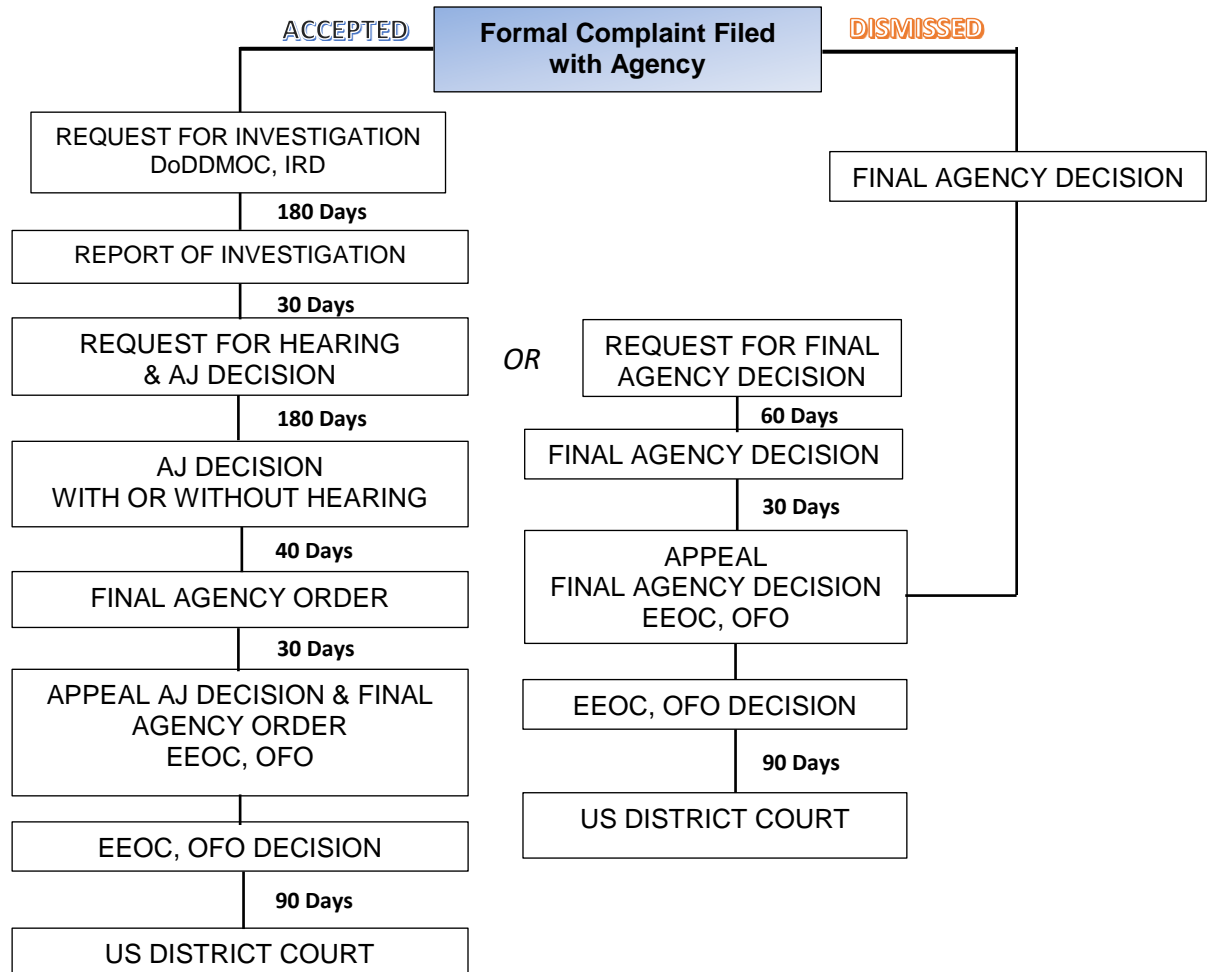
ACCEPTED

Formal Complaint Filed with Agency

DISMISSED

REQUEST FOR INVESTIGATION DoDDMOC, IRD

180 Days

REPORT OF INVESTIGATION

30 Days

REQUEST FOR HEARING & AJ DECISION

180 Days

AJ DECISION WITH OR WITHOUT HEARING

40 Days

FINAL AGENCY ORDER

30 Days

APPEAL AJ DECISION & FINAL AGENCY ORDER EEOC, OFO

EEOC, OFO DECISION

90 Days

US DISTRICT COURT

OR

REQUEST FOR FINAL AGENCY DECISION

60 Days

FINAL AGENCY DECISION

30 Days

APPEAL FINAL AGENCY DECISION EEOC, OFO

EEOC, OFO DECISION

90 Days

US DISTRICT COURT

FINAL AGENCY DECISION